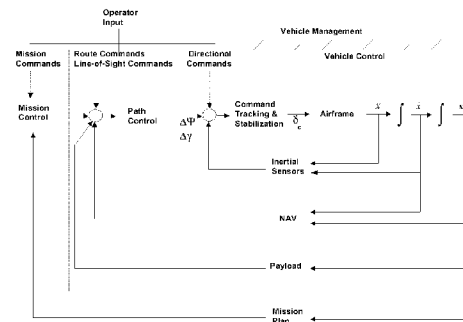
Operator Input

Vehicle Management

Vehicle Control

Mission Commands

Route Commands Line-of-Sight Commands

Directional Commands

Mission Control

Path Control

$\Delta\Psi$
$\Delta\gamma$

Command Tracking & Stabilization

$\delta_c$

Airframe

$\ddot{x}$

$\int$

$\dot{x}$

$\int$

$x$

Inertial Sensors

NAV

Payload

Mission Plan